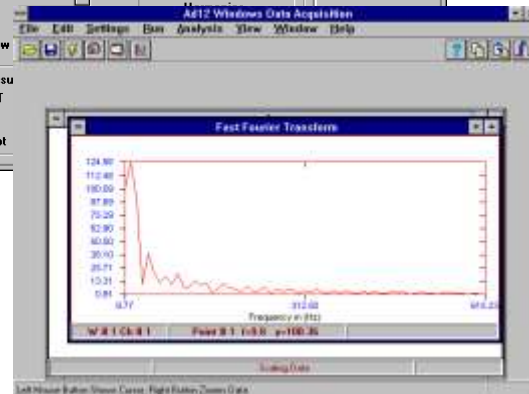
Ad12 Windows Data Acquisition

File Edit Settings Run Analysis View Window Help

w

su

f

ot

Fast Fourier Transform

124.90
112.40
100.00
87.50
75.20
62.80
50.30
37.80
25.40
13.00
0.51

0.77
312.00
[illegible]

Frequency in (Hz)

W # 1 Ch # 1

Point # 1 f=0.0 y=108.36

Scaling Data

Left Mouse Button Shows Cursor, Right Button Zooms Data